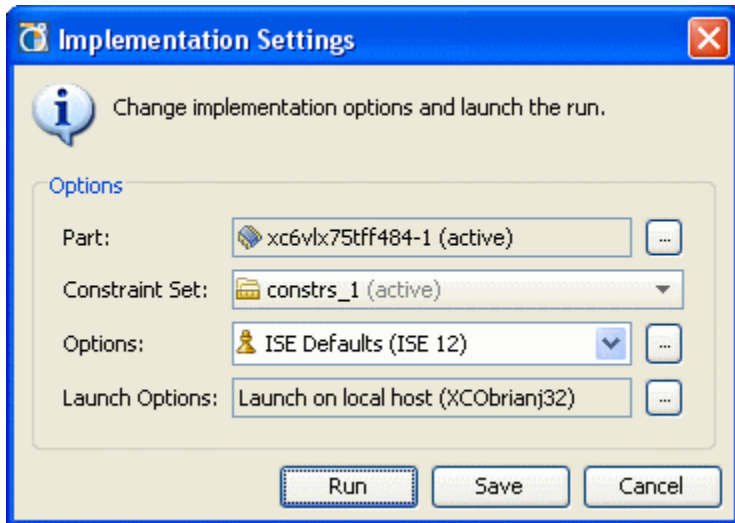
Implementation Settings

Change implementation options and launch the run.

Options

Part: xc6vlx75tff484-1 (active) ...

Constraint Set: constrs_1 (active)

Options: ISE Defaults (ISE 12) ...

Launch Options: Launch on local host (XCObrianj32) ...

Run Save Cancel